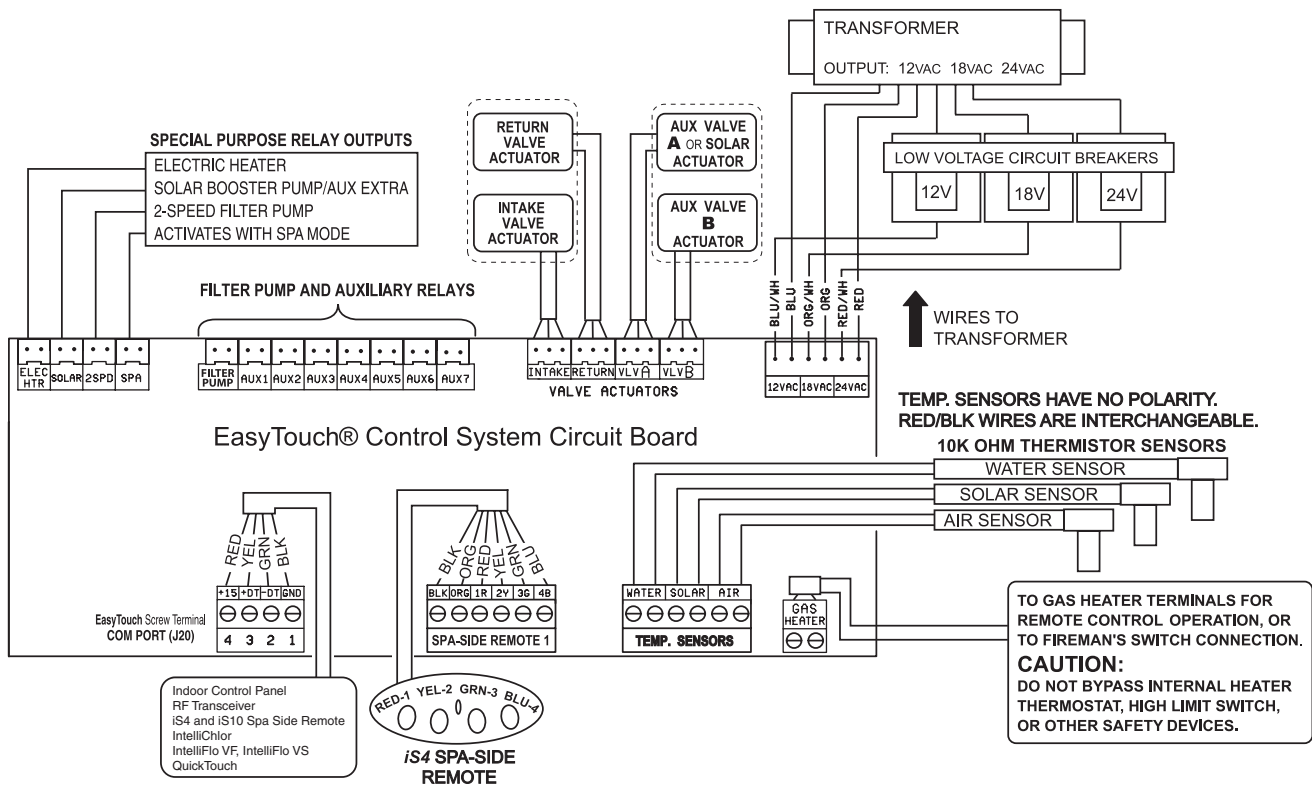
TRANSFORMER

OUTPUT: 12VAC 18VAC 24VAC

SPECIAL PURPOSE RELAY OUTPUTS
ELECTRIC HEATER
SOLAR BOOSTER PUMP/AUX EXTRA
2-SPEED FILTER PUMP
ACTIVATES WITH SPA MODE

RETURN VALVE ACTUATOR

INTAKE VALVE ACTUATOR

AUX VALVE A OR SOLAR ACTUATOR

AUX VALVE B ACTUATOR

LOW VOLTAGE CIRCUIT BREAKERS
12V
18V
24V

FILTER PUMP AND AUXILIARY RELAYS

BLU/WH BLU ORG/WH ORG RED/WH RED

WIRES TO TRANSFORMER

ELEC HTR | SOLAR | 2SPD | SPA

FILTER PUMP | AUX1 | AUX2 | AUX3 | AUX4 | AUX5 | AUX6 | AUX7

INTAKE | RETURN | VLVA | VLVB
VALVE ACTUATORS

12VAC | 18VAC | 24VAC

TEMP. SENSORS HAVE NO POLARITY.
RED/BLK WIRES ARE INTERCHANGEABLE.

EasyTouch® Control System Circuit Board

10K OHM THERMISTOR SENSORS
WATER SENSOR
SOLAR SENSOR
AIR SENSOR

RED YEL GRN BLK
+15 +DT -DT GND
EasyTouch Screw Terminal
COM PORT (J20)
4 3 2 1

BLK ORG RED YEL GRN BLU
BLK ORG 1R 2Y 3G 4B
SPA-SIDE REMOTE 1

WATER SOLAR AIR
TEMP. SENSORS

GAS HEATER

TO GAS HEATER TERMINALS FOR REMOTE CONTROL OPERATION, OR TO FIREMAN'S SWITCH CONNECTION.
CAUTION:
DO NOT BYPASS INTERNAL HEATER THERMOSTAT, HIGH LIMIT SWITCH, OR OTHER SAFETY DEVICES.

Indoor Control Panel
RF Transceiver
iS4 and iS10 Spa Side Remote
IntelliChlor
IntelliFlo VF, IntelliFlo VS
QuickTouch

RED-1 YEL-2 GRN-3 BLU-4
iS4 SPA-SIDE REMOTE